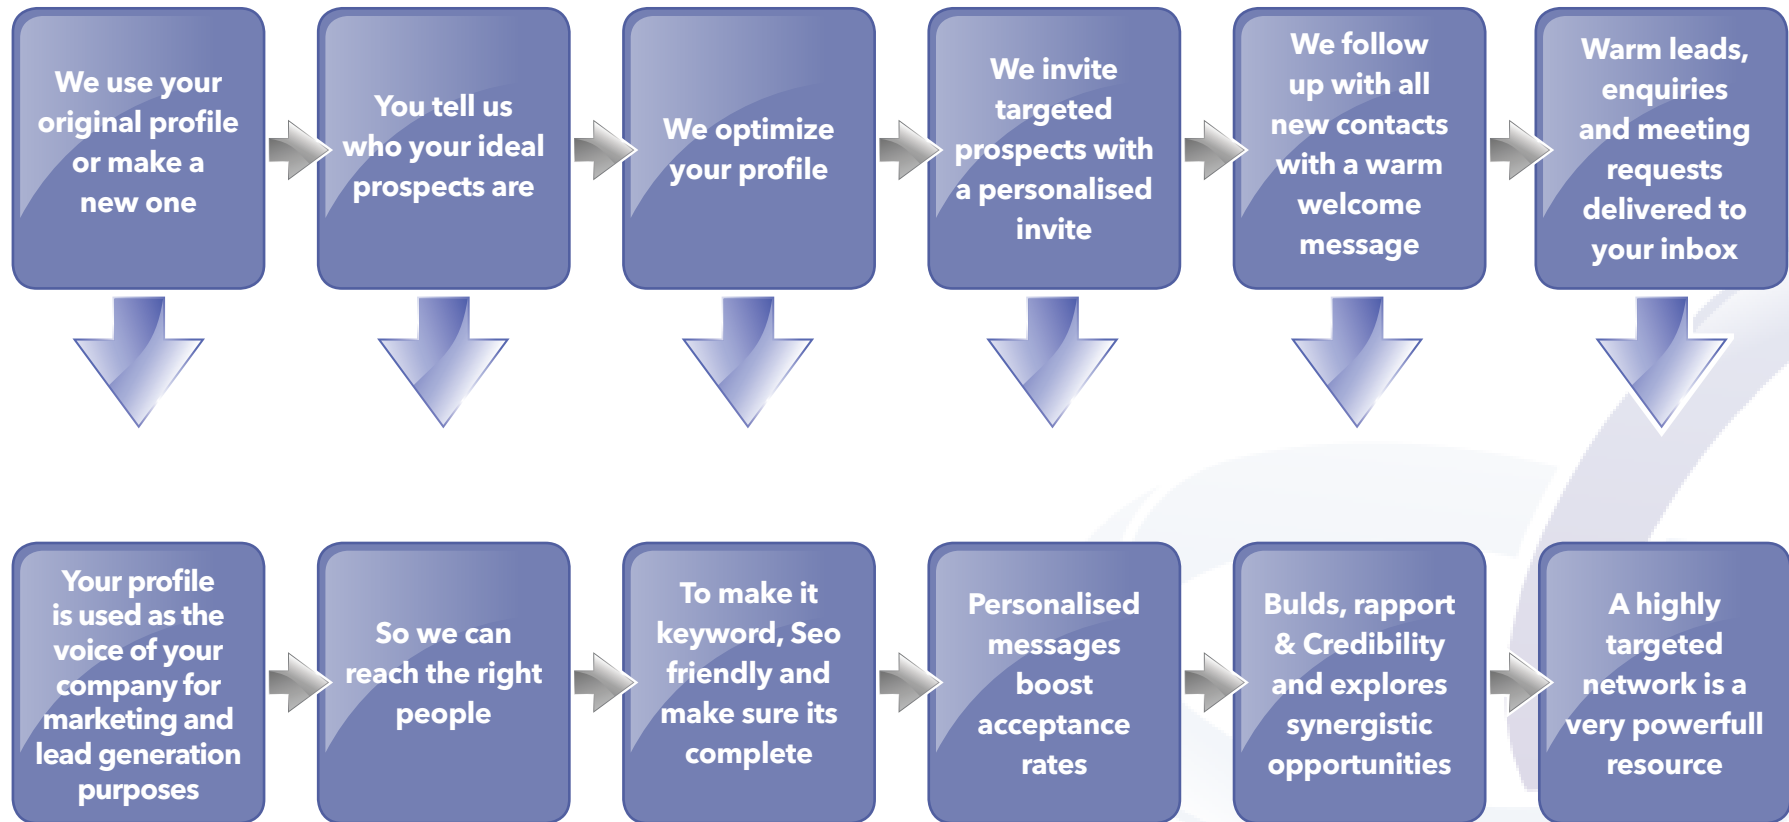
We use your original profile or make a new one

You tell us who your ideal prospects are

We optimize your profile

We invite targeted prospects with a personalised invite

We follow up with all new contacts with a warm welcome message

Warm leads, enquiries and meeting requests delivered to your inbox

Your profile is used as the voice of your company for marketing and lead generation purposes

So we can reach the right people

To make it keyword, Seo friendly and make sure its complete

Personalised messages boost acceptance rates

Bulds, rapport & Credibility and explores synergistic opportunities

A highly targeted network is a very powerfull resource